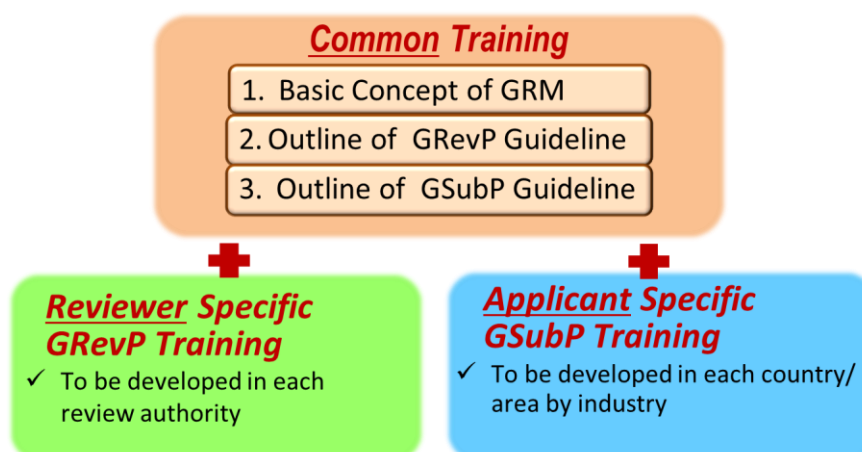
Common Training

1. Basic Concept of GRM

2. Outline of GRevP Guideline

3. Outline of GSubP Guideline

Reviewer Specific GRevP Training

✓ To be developed in each review authority

Applicant Specific GSubP Training

✓ To be developed in each country/ area by industry